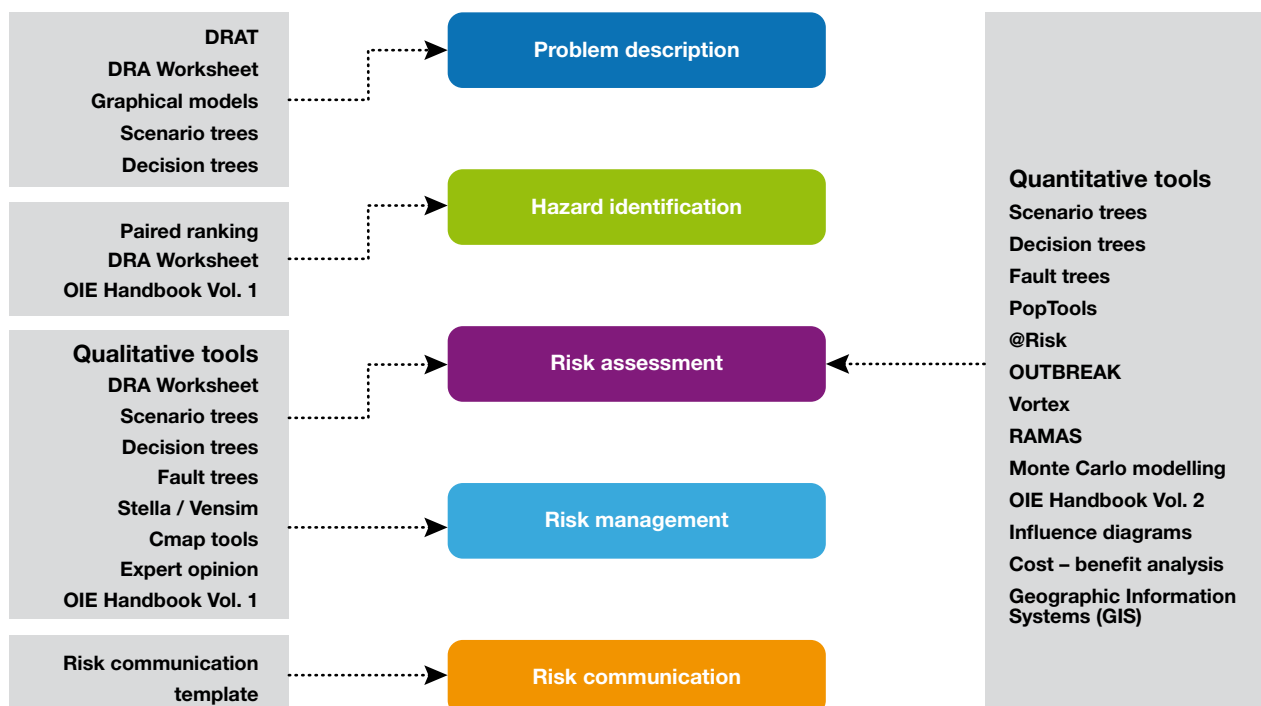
DRAT
DRA Worksheet
Graphical models
Scenario trees
Decision trees

Problem description

Paired ranking
DRA Worksheet
OIE Handbook Vol. 1

Hazard identification

Qualitative tools
DRA Worksheet
Scenario trees
Decision trees
Fault trees
Stella / Vensim
Cmap tools
Expert opinion
OIE Handbook Vol. 1

Risk assessment

Risk management

Risk communication template

Risk communication

Quantitative tools
Scenario trees
Decision trees
Fault trees
PopTools
@Risk
OUTBREAK
Vortex
RAMAS
Monte Carlo modelling
OIE Handbook Vol. 2
Influence diagrams
Cost – benefit analysis
Geographic Information Systems (GIS)